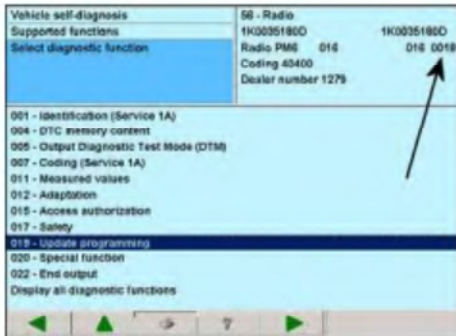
Vehicle self-diagnosis
Supported functions
Select diagnostic function

56 - Radio
1K0035180D 1K0035180D
Radio PM6 016 016 0018
Coding 40400
Dealer number 1279

001 - Identification (Service 1A)
004 - DTC memory content
005 - Output Diagnostic Test Mode (DTM)
007 - Coding (Service 1A)
011 - Measured values
012 - Adaptation
015 - Access authorization
017 - Safety
019 - Update programming
020 - Special function
022 - End output
Display all diagnostic functions

?